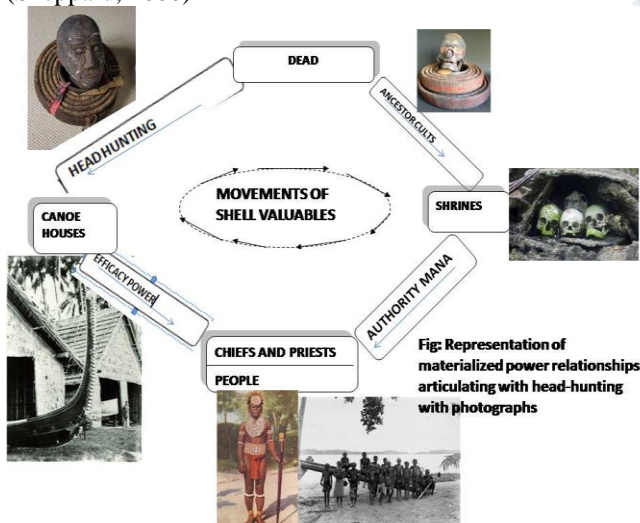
(Sheppard, 2000)

DEAD

ANCESTOR CULTS

HEAD HUNTING

MOVEMENTS OF SHELL VALUABLES

CANOE HOUSES

SHRINES

EFFICACY POWER

AUTHORITY MANA

CHIEFS AND PRIESTS

PEOPLE

Fig: Representation of materialized power relationships articulating with head-hunting with photographs